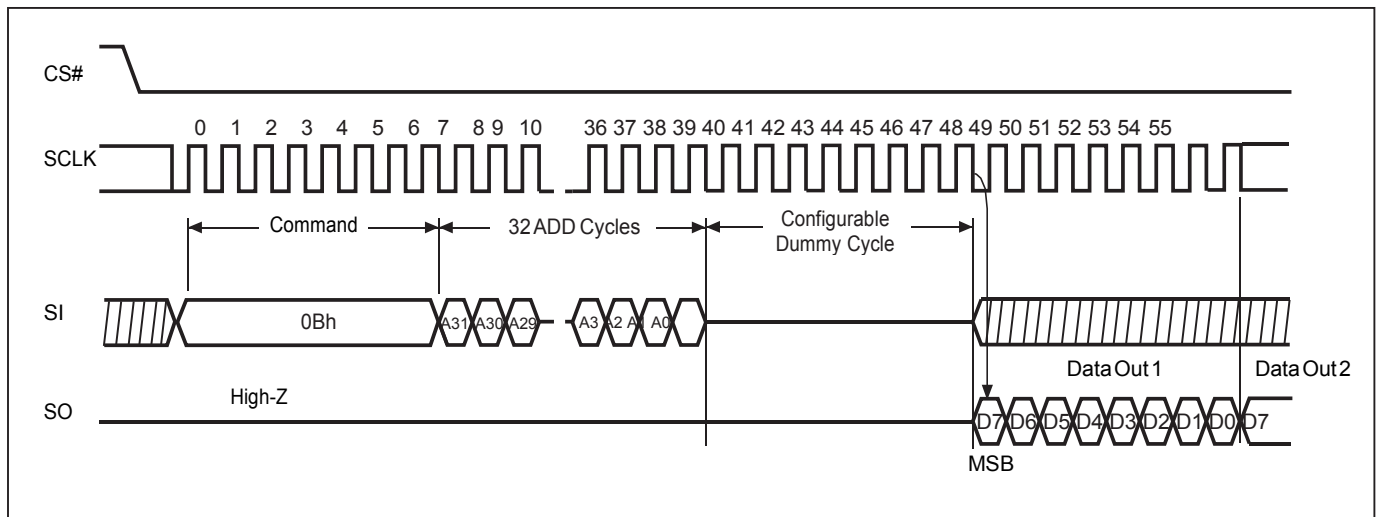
CS#

0 1 2 3 4 5 6 7 8 9 10 36 37 38 39 40 41 42 43 44 45 46 47 48 49 50 51 52 53 54 55

SCLK

Command

32 ADD Cycles

Configurable Dummy Cycle

SI

0Bh

A31 A30 A29

A3 A2 A1 A0

Data Out 1

Data Out 2

SO

High-Z

D7 D6 D5 D4 D3 D2 D1 D0 D7

MSB